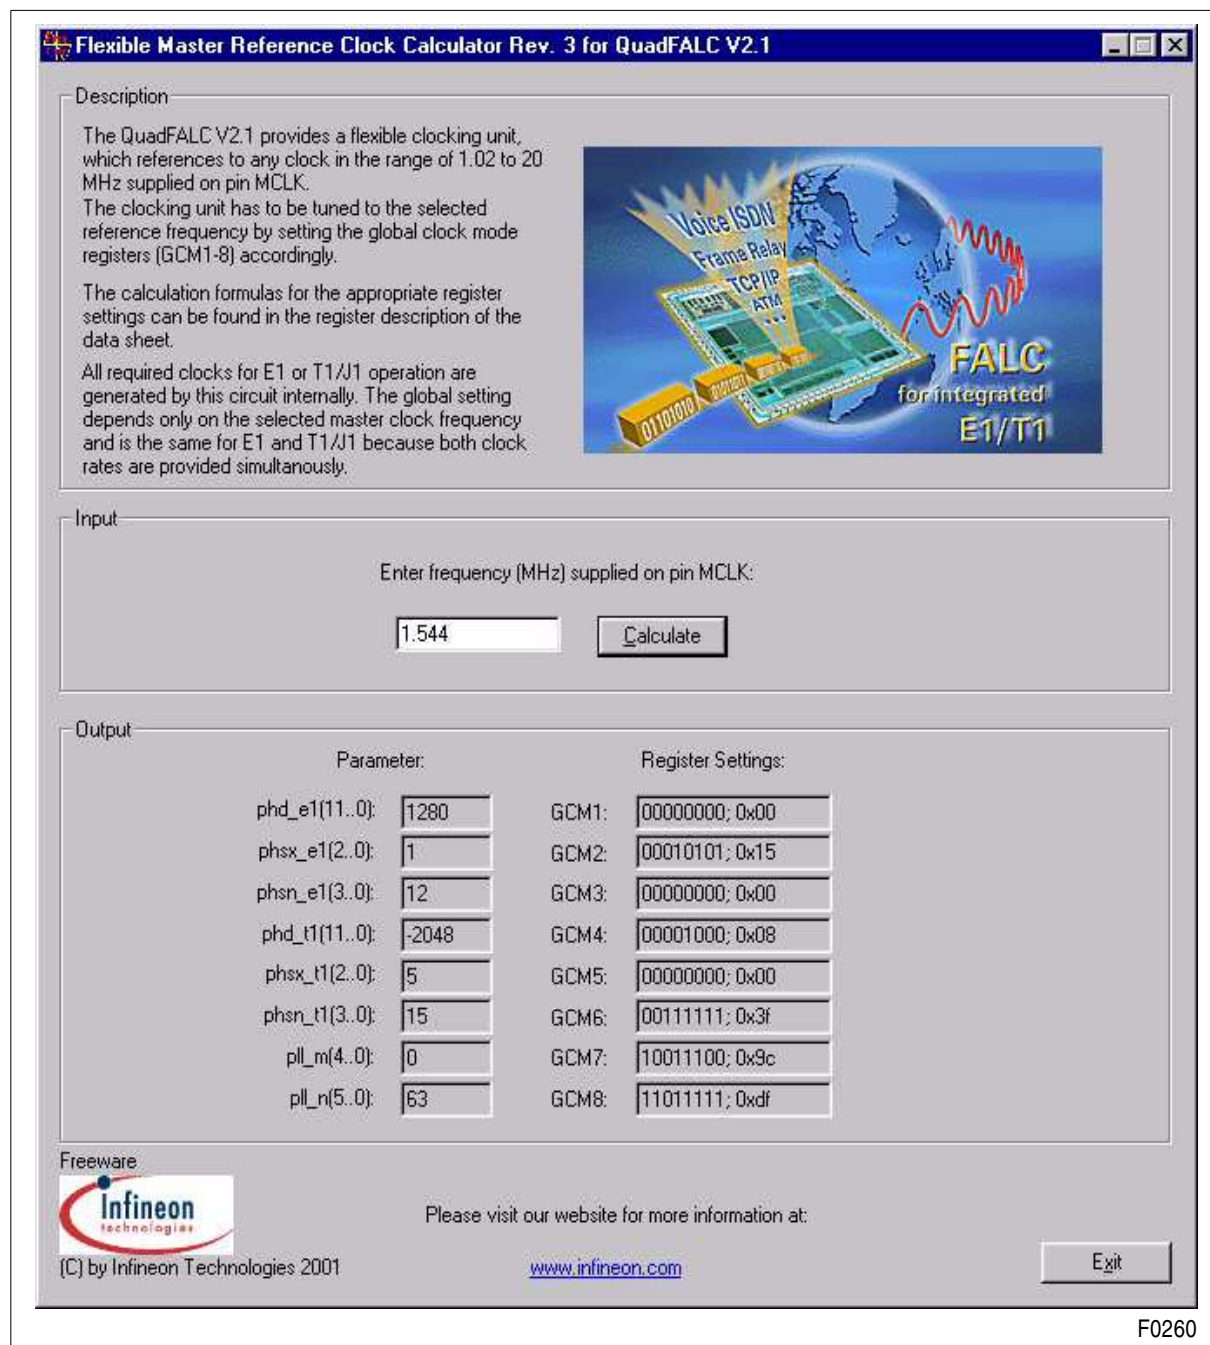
Flexible Master Reference Clock Calculator Rev. 3 for QuadFALC V2.1

Description

The QuadFALC V2.1 provides a flexible clocking unit, which references to any clock in the range of 1.02 to 20 MHz supplied on pin MCLK.
The clocking unit has to be tuned to the selected reference frequency by setting the global clock mode registers (GCM1-8) accordingly.

The calculation formulas for the appropriate register settings can be found in the register description of the data sheet.

All required clocks for E1 or T1/J1 operation are generated by this circuit internally. The global setting depends only on the selected master clock frequency and is the same for E1 and T1/J1 because both clock rates are provided simultanously.

Voice ISDN
Frame Relay
TCP/IP
ATM
01101010
FALC
for integrated
E1/T1

Input

Enter frequency (MHz) supplied on pin MCLK:

1.544

Calculate

Output

| Parameter: | | Register Settings: | |
|---|---|---|---|
| phd_e1(11..0): | 1280 | GCM1: | 00000000; 0x00 |
| phsx_e1(2..0): | 1 | GCM2: | 00010101; 0x15 |
| phsn_e1(3..0): | 12 | GCM3: | 00000000; 0x00 |
| phd_t1(11..0): | -2048 | GCM4: | 00001000; 0x08 |
| phsx_t1(2..0): | 5 | GCM5: | 00000000; 0x00 |
| phsn_t1(3..0): | 15 | GCM6: | 00111111; 0x3f |
| pll_m(4..0): | 0 | GCM7: | 10011100; 0x9c |
| pll_n(5..0): | 63 | GCM8: | 11011111; 0xdf |

Freeware

Infineon technologies

Please visit our website for more information at:

(C) by Infineon Technologies 2001

www.infineon.com

Exit

F0260